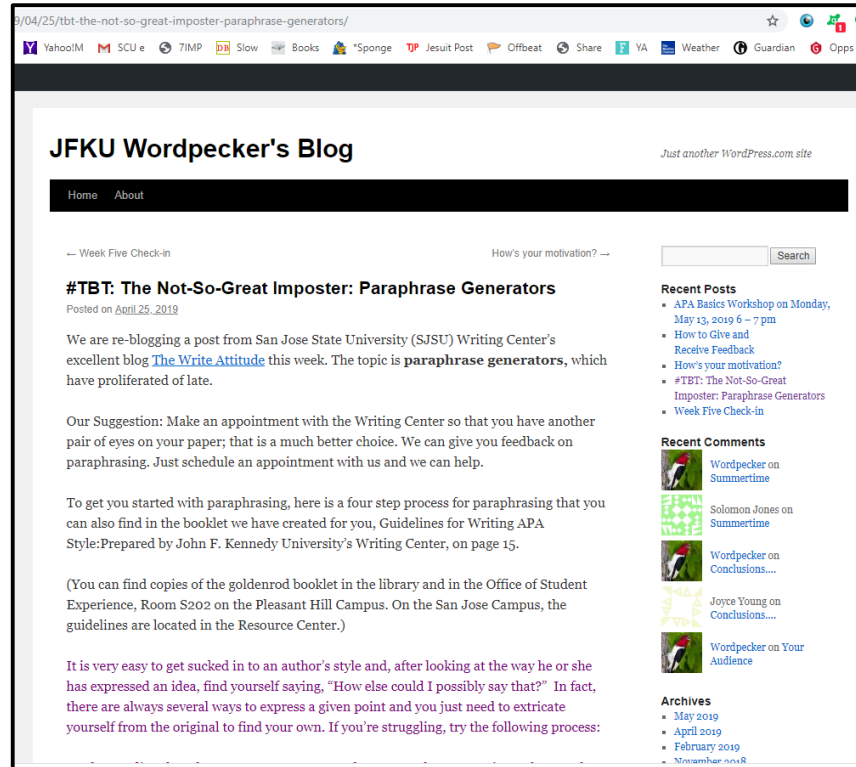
9/04/25/tbt-the-not-so-great-imposter-paraphrase-generators/

Yahoo!M SCU e 7IMP Slow Books *Sponge Jesuit Post Offbeat Share YA Weather Guardian Opps

JFKU Wordpecker's Blog

Just another WordPress.com site

Home About

← Week Five Check-in

How's your motivation? →

#TBT: The Not-So-Great Imposter: Paraphrase Generators

Posted on April 25, 2019

We are re-blogging a post from San Jose State University (SJSU) Writing Center's excellent blog The Write Attitude this week. The topic is **paraphrase generators**, which have proliferated of late.

Our Suggestion: Make an appointment with the Writing Center so that you have another pair of eyes on your paper; that is a much better choice. We can give you feedback on paraphrasing. Just schedule an appointment with us and we can help.

To get you started with paraphrasing, here is a four step process for paraphrasing that you can also find in the booklet we have created for you, Guidelines for Writing APA Style:Prepared by John F. Kennedy University's Writing Center, on page 15.

(You can find copies of the goldenrod booklet in the library and in the Office of Student Experience, Room S202 on the Pleasant Hill Campus. On the San Jose Campus, the guidelines are located in the Resource Center.)

It is very easy to get sucked in to an author's style and, after looking at the way he or she has expressed an idea, find yourself saying, "How else could I possibly say that?" In fact, there are always several ways to express a given point and you just need to extricate yourself from the original to find your own. If you're struggling, try the following process:

Search

Recent Posts

- APA Basics Workshop on Monday, May 13, 2019 6 – 7 pm
- How to Give and Receive Feedback
- How's your motivation?
- #TBT: The Not-So-Great Imposter: Paraphrase Generators
- Week Five Check-in

Recent Comments

Wordpecker on Summertime

Solomon Jones on Summertime

Wordpecker on Conclusions....

Joyce Young on Conclusions....

Wordpecker on Your Audience

Archives

- May 2019
- April 2019
- February 2019
- November 2018